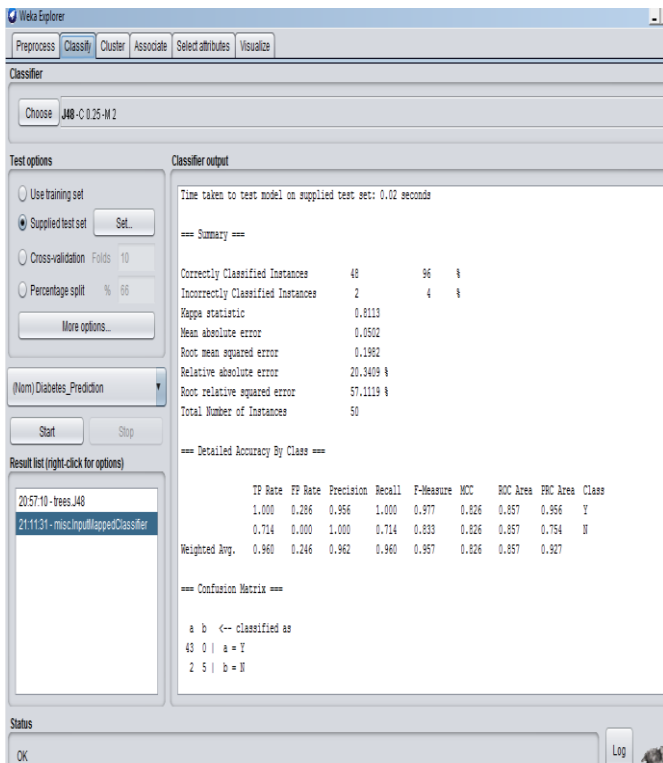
Weka Explorer

Preprocess | Classify | Cluster | Associate | Select attributes | Visualize

Classifier

Choose J48 -C 0.25 -M 2

Test options

Use training set

Supplied test set Set...

Cross-validation Folds 10

Percentage split % 66

More options...

(Nom) Diabetes_Prediction

Start Stop

Result list (right-click for options)

20:57:10 - trees.J48

21:11:31 - misc.InputMappedClassifier

Classifier output

Time taken to test model on supplied test set: 0.02 seconds

=== Summary ===

| | | | |
|---|---|---|---|
| Correctly Classified Instances | 48 | 96 | % |
| Incorrectly Classified Instances | 2 | 4 | % |
| Kappa statistic | 0.8113 | | |
| Mean absolute error | 0.0502 | | |
| Root mean squared error | 0.1982 | | |
| Relative absolute error | 20.3409 % | | |
| Root relative squared error | 57.1119 % | | |
| Total Number of Instances | 50 | | |

=== Detailed Accuracy By Class ===

| | TP Rate | FP Rate | Precision | Recall | F-Measure | MCC | ROC Area | PRC Area | Class |
|---|---|---|---|---|---|---|---|---|---|
| | 1.000 | 0.286 | 0.956 | 1.000 | 0.977 | 0.826 | 0.857 | 0.956 | Y |
| | 0.714 | 0.000 | 1.000 | 0.714 | 0.833 | 0.826 | 0.857 | 0.754 | N |
| Weighted Avg. | 0.960 | 0.246 | 0.962 | 0.960 | 0.957 | 0.826 | 0.857 | 0.927 | |

=== Confusion Matrix ===

a b <-- classified as
43 0 | a = Y
2 5 | b = N

Status

OK

Log